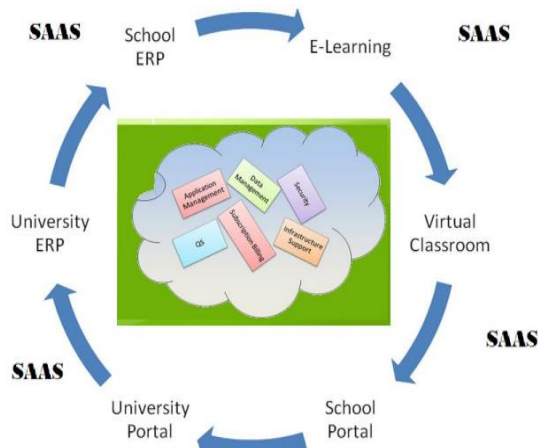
SAAS

School ERP

E-Learning

SAAS

Application Management

Data Management

Security

OS

Subscription Billing

Infrastructure Support

University ERP

Virtual Classroom

SAAS

SAAS

University Portal

School Portal